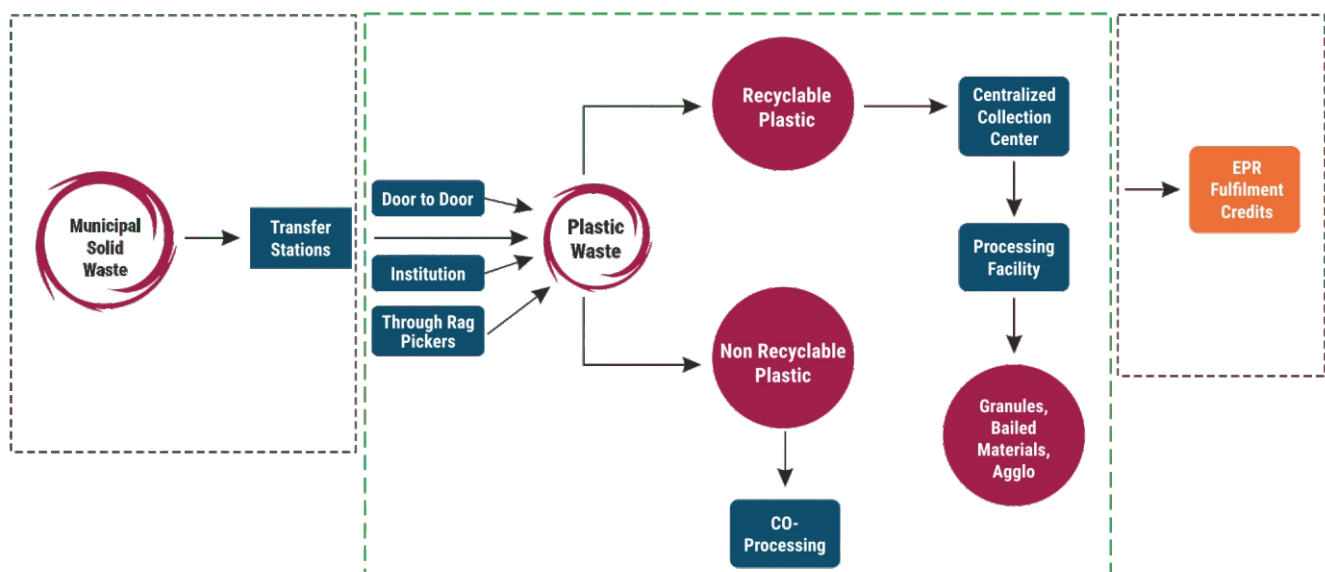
Municipal Solid Waste

Transfer Stations

Door to Door

Institution

Through Rag Pickers

Plastic Waste

Recyclable Plastic

Non Recyclable Plastic

CO-Processing

Centralized Collection Center

Processing Facility

Granules, Bailed Materials, Agglo

EPR Fulfilment Credits